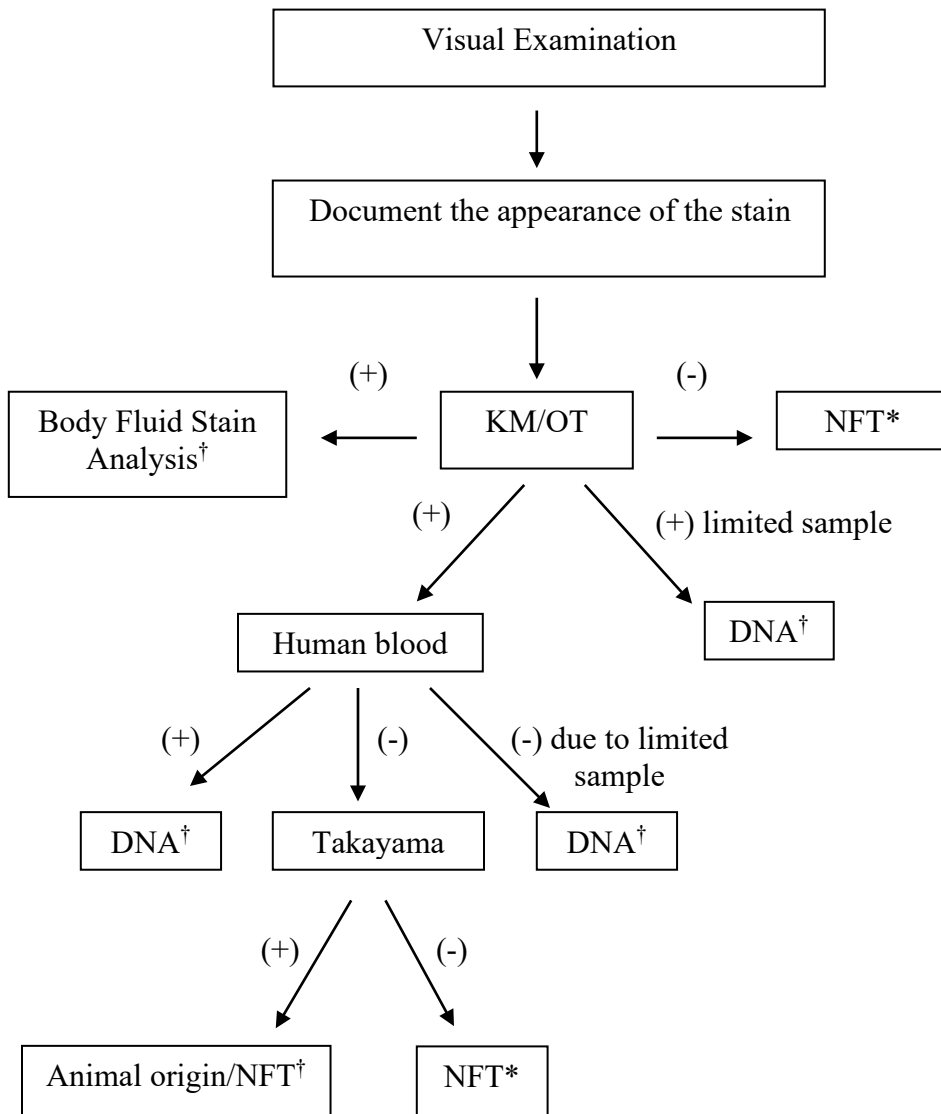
Visual Examination

Document the appearance of the stain

(+)

(-)

Body Fluid Stain Analysis$^{\dagger}$

KM/OT

NFT*

(+)

(+) limited sample

Human blood

DNA$^{\dagger}$

(+)

(-)

(-) due to limited sample

DNA$^{\dagger}$

Takayama

DNA$^{\dagger}$

(+)

(-)

Animal origin/NFT$^{\dagger}$

NFT*